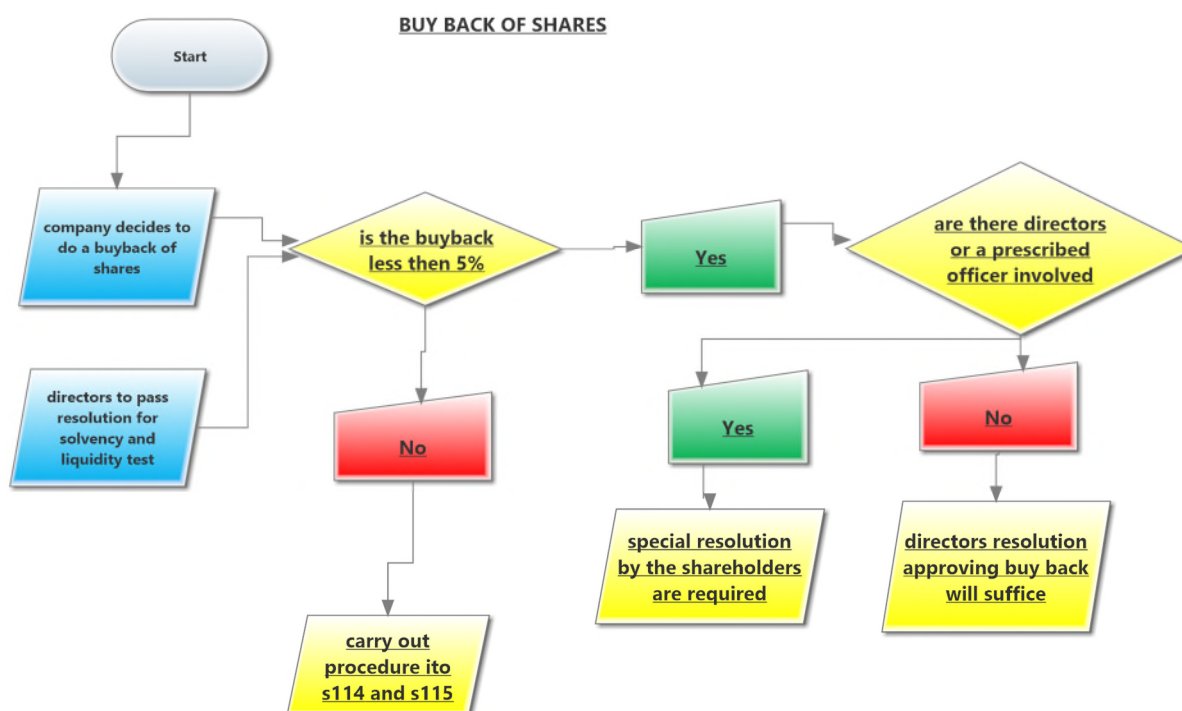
BUY BACK OF SHARES

Start

company decides to do a buyback of shares

directors to pass resolution for solvency and liquidity test

is the buyback less then 5%

Yes

are there directors or a prescribed officer involved

No

Yes

No

carry out procedure ito s114 and s115

special resolution by the shareholders are required

directors resolution approving buy back will suffice